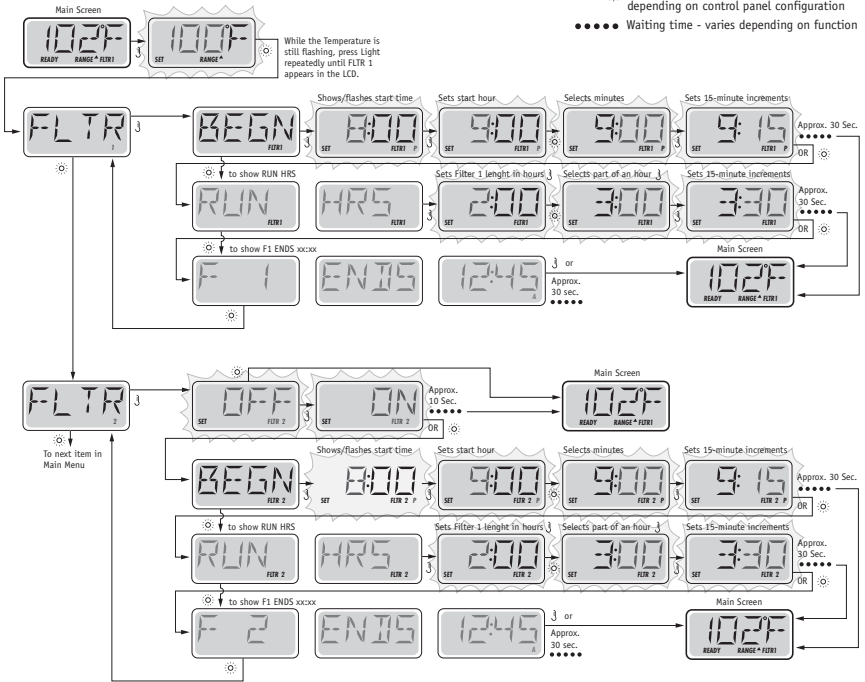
depending on control panel configuration

Waiting time - varies depending on function

Main Screen

102F
READY RANGE FLTR1

100F
SET RANGE

While the Temperature is still flashing, press Light repeatedly until FLTR 1 appears in the LCD.

FLTR
1

BEGN
FLTR1

Shows/flashes start time

8:00
SET FLTR1 P

Sets start hour

9:00
SET FLTR1 P

Selects minutes

9:00
SET FLTR1 P

Sets 15-minute increments

9:15
SET FLTR1 P

Approx. 30 Sec.

OR

to show RUN HRS

RUN
FLTR1

HRS
FLTR1

Sets Filter 1 lenght in hours

2:00
SET FLTR1

Selects part of an hour

3:00
SET FLTR1

Sets 15-minute increments

3:30
SET FLTR1

Approx. 30 Sec.

OR

to show F1 ENDS xx:xx

F 1

ENDS

12:45
A

or

Approx. 30 sec.

Main Screen

102F
READY RANGE FLTR1

FLTR
2

To next item in Main Menu

OFF
SET FLTR 2

ON
SET FLTR 2

Approx. 10 Sec.

OR

Main Screen

102F
READY RANGE FLTR1

BEGN
FLTR 2

Shows/flashes start time

8:00
SET FLTR 2 P

Sets start hour

9:00
SET FLTR 2 P

Selects minutes

9:00
SET FLTR 2 P

Sets 15-minute increments

9:15
SET FLTR 2 P

Approx. 30 Sec.

OR

to show RUN HRS

RUN
FLTR 2

HRS
FLTR 2

Sets Filter 1 lenght in hours

2:00
SET FLTR 2

Selects part of an hour

3:00
SET FLTR 2

Sets 15-minute increments

3:30
SET FLTR 2

Approx. 30 Sec.

OR

to show F1 ENDS xx:xx

F 2

ENDS

12:45
A

or

Approx. 30 sec.

Main Screen

102F
READY RANGE FLTR1